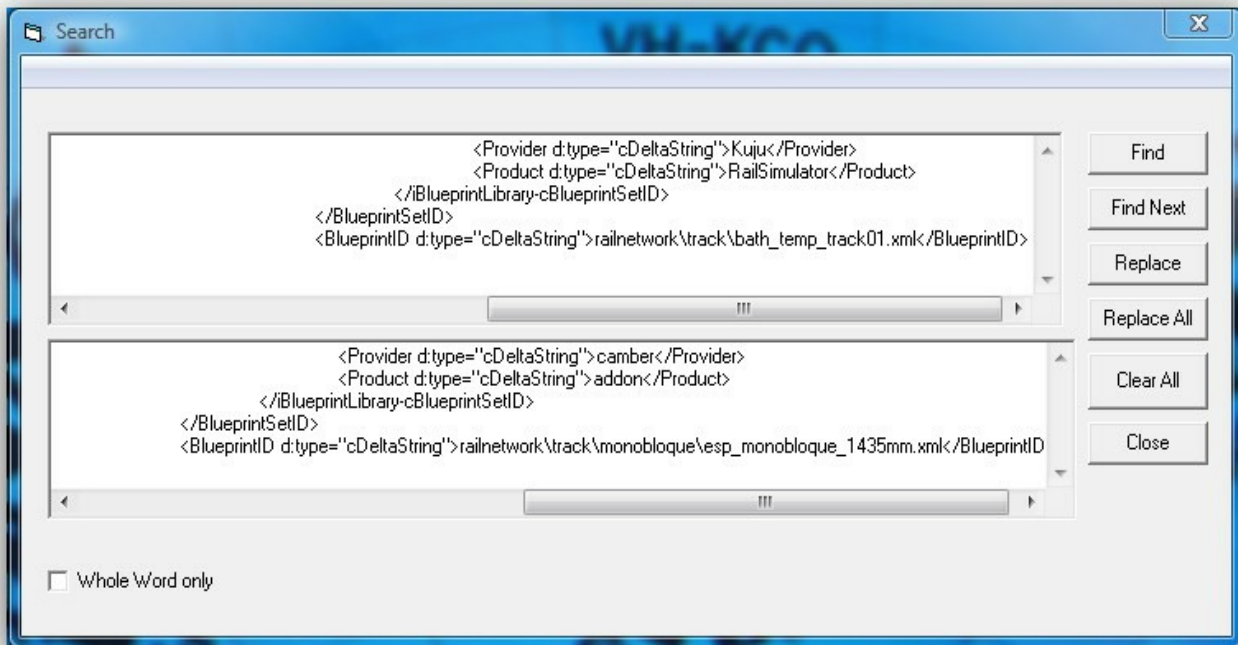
Search

<Provider d:type="cDeltaString">Kuju</Provider>
<Product d:type="cDeltaString">RailSimulator</Product>
</iBlueprintLibrary-cBlueprintSetID>
</BlueprintSetID>
<BlueprintID d:type="cDeltaString">railnetwork\track\bath_temp_track01.xml</BlueprintID>

<Provider d:type="cDeltaString">camber</Provider>
<Product d:type="cDeltaString">addon</Product>
</iBlueprintLibrary-cBlueprintSetID>
</BlueprintSetID>
<BlueprintID d:type="cDeltaString">railnetwork\track\monobloque\esp_monobloque_1435mm.xml</BlueprintID

Find
Find Next
Replace
Replace All
Clear All
Close

Whole Word only